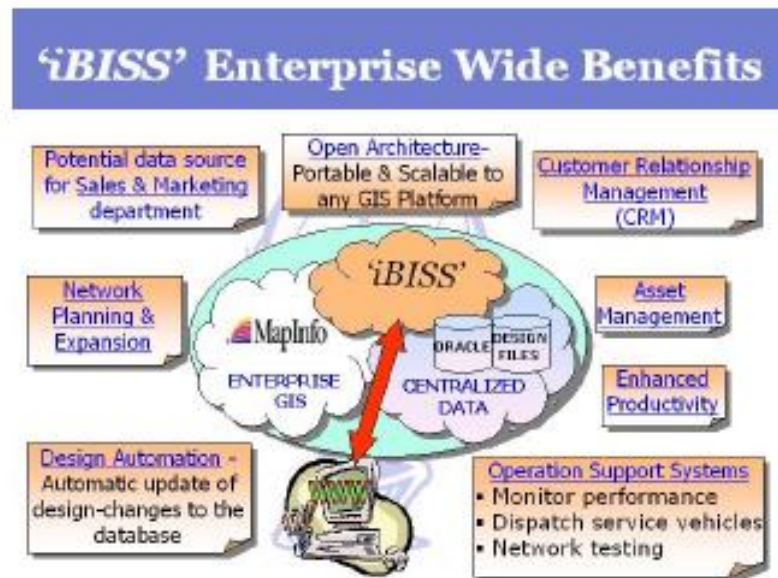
'iBISS' Enterprise Wide Benefits

Potential data source for Sales & Marketing department

Open Architecture- Portable & Scalable to any GIS Platform

Customer Relationship Management (CRM)

Network Planning & Expansion

'iBISS'

MapInfo

ENTERPRISE GIS

ORACLE

DESIGN FILES

CENTRALIZED DATA

Asset Management

Enhanced Productivity

Design Automation - Automatic update of design-changes to the database

Operation Support Systems
• Monitor performance
• Dispatch service vehicles
• Network testing